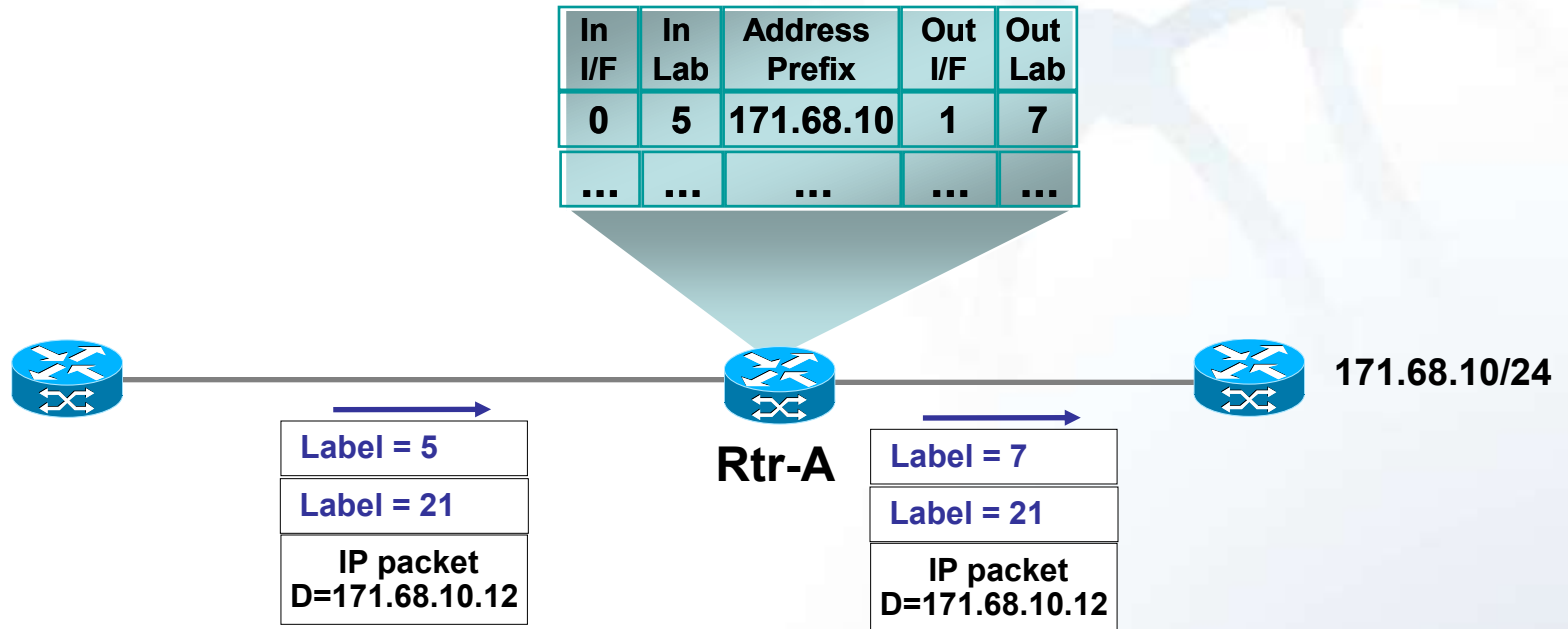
| In I/F | In Lab | Address Prefix | Out I/F | Out Lab |
|---|---|---|---|---|
| 0 | 5 | 171.68.10 | 1 | 7 |
| ... | ... | ... | ... | ... |

171.68.10/24

Label = 5

Label = 21

IP packet
D=171.68.10.12

Rtr-A

Label = 7

Label = 21

IP packet
D=171.68.10.12